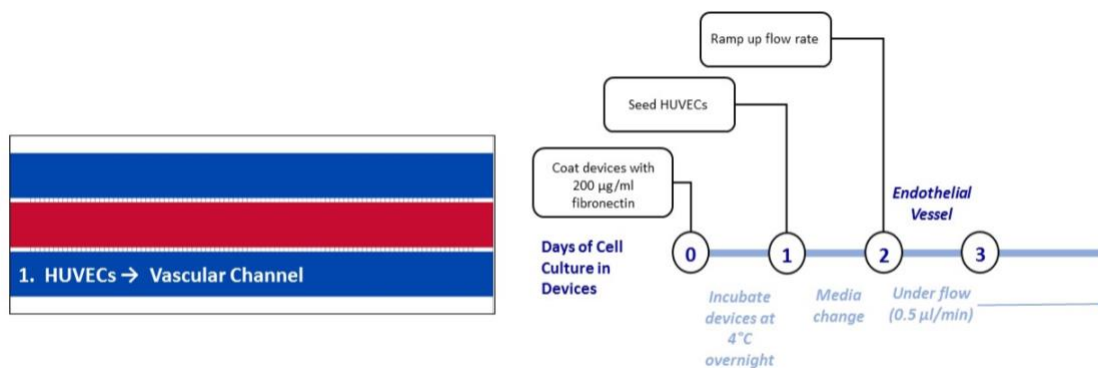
1. HUVECs → Vascular Channel

Ramp up flow rate

Seed HUVECs

Coat devices with 200 µg/ml fibronectin

Endothelial Vessel

Days of Cell Culture in Devices

0

1

2

3

Incubate devices at 4°C overnight

Media change

Under flow (0.5 µl/min)